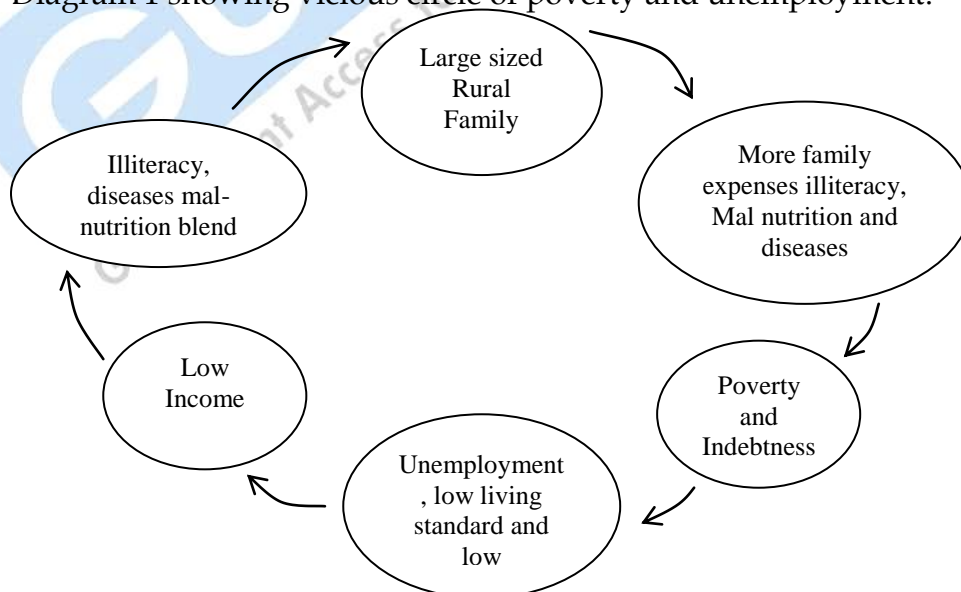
Diagram I showing vicious circle of poverty and unemployment.

Large sized Rural Family

More family expenses illiteracy, Mal nutrition and diseases

Poverty and Indebtness

Unemployment , low living standard and low

Low Income

Illiteracy, diseases malnutrition blend